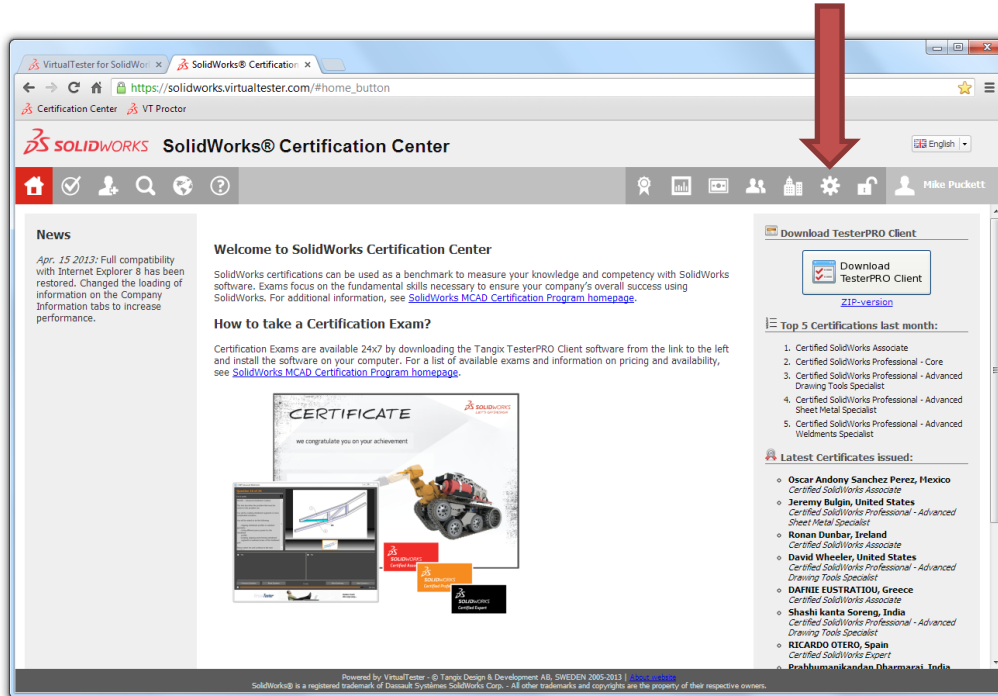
VirtualTester for SolidWor ×
SolidWorks® Certification ×

https://solidworks.virtualtester.com/#home_button

Certification Center
VT Proctor

SOLIDWORKS SolidWorks® Certification Center

English

Mike Puckett

News

Apr. 15 2013: Full compatibility with Internet Explorer 8 has been restored. Changed the loading of information on the Company Information tabs to increase performance.

Welcome to SolidWorks Certification Center

SolidWorks certifications can be used as a benchmark to measure your knowledge and competency with SolidWorks software. Exams focus on the fundamental skills necessary to ensure your company's overall success using SolidWorks. For additional information, see SolidWorks MCAD Certification Program homepage.

How to take a Certification Exam?

Certification Exams are available 24x7 by downloading the Tangix TesterPRO Client software from the link to the left and install the software on your computer. For a list of available exams and information on pricing and availability, see SolidWorks MCAD Certification Program homepage.

CERTIFICATE

SOLIDWORKS

we congratulate you on your achievement

SOLIDWORKS Certified Asso

SOLIDWORKS Certified Profe

SOLIDWORKS Certified Expert

Download TesterPRO Client

Download TesterPRO Client

ZIP-version

Top 5 Certifications last month:

1. Certified SolidWorks Associate
2. Certified SolidWorks Professional - Core
3. Certified SolidWorks Professional - Advanced Drawing Tools Specialist
4. Certified SolidWorks Professional - Advanced Sheet Metal Specialist
5. Certified SolidWorks Professional - Advanced Weldments Specialist

Latest Certificates issued:

Oscar Andony Sanchez Perez, Mexico
Certified SolidWorks Associate
Jeremy Bulgin, United States
Certified SolidWorks Professional - Advanced Sheet Metal Specialist
Ronan Dunbar, Ireland
Certified SolidWorks Associate
David Wheeler, United States
Certified SolidWorks Professional - Advanced Drawing Tools Specialist
DAFNIE EUSTRATIOU, Greece
Certified SolidWorks Associate
Shashi kanta Soreng, India
Certified SolidWorks Professional - Advanced Drawing Tools Specialist
RICARDO OTERO, Spain
Certified SolidWorks Expert
Prabhumanikandan Dharmaraj, India

Powered by VirtualTester - © Tangix Design & Development AB, SWEDEN 2005-2013 | About website
SolidWorks® is a registered trademark of Dassault Systèmes SolidWorks Corp. - All other trademarks and copyrights are the property of their respective owners.